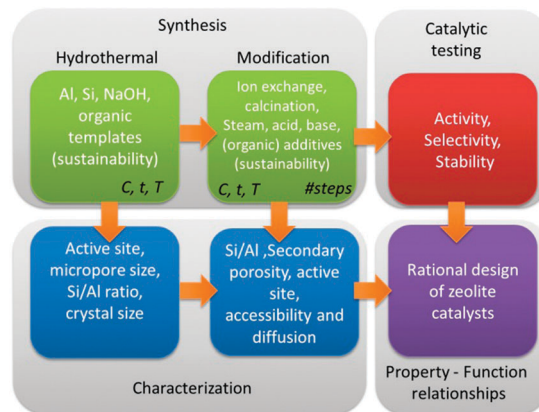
Synthesis

Hydrothermal

Al, Si, NaOH, organic templates (sustainability)

*C, t, T*

Modification

Ion exchange, calcination, Steam, acid, base, (organic) additives (sustainability)

*C, t, T* *#steps*

Catalytic testing

Activity, Selectivity, Stability

Active site, micropore size, Si/Al ratio, crystal size

Si/Al ,Secondary porosity, active site, accessibility and diffusion

Rational design of zeolite catalysts

Characterization

Property - Function relationships